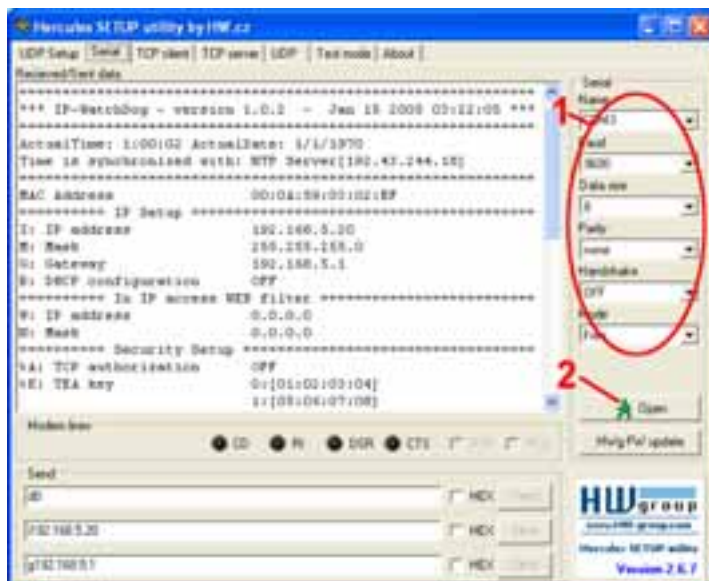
Hercules SETUP utility by HW.cz

UDP Setup | Serial | TCP client | TCP server | UDP | Test mode | About

Received/Sent data

**********************************************************
*** IP-WatchDog - version 1.0.2 - Jan 15 2005 03:22:05 ***
**********************************************************
ActualTime: 1:00:02 ActualDate: 1/1/1970
Time is synchronized with: NTP Server[192.43.244.18]
**********************************************************
MAC Address 00:04:59:00:02:EF
********** IP Setup ***********
I: IP address 192.168.5.20
M: Mask 255.255.255.0
G: Gateway 192.168.5.1
D: DHCP configuration OFF
********** In IP access WEB filter ***********
W: IP address 0.0.0.0
N: Mask 0.0.0.0
********** Security Setup ***********
%A: TCP authorization OFF
%E: TEA key 0:[01:02:03:04]
1:[05:06:07:08]

Modem lines

CD RI DSR CTS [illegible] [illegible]

Send

d0 HEX Send

i192.168.5.20 HEX Send

g192.168.5.1 HEX Send

Serial

Name
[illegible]

Baud
9600

Data size
8

Parity
none

Handshake
OFF

Mode
Free

1

2

Open

HWg FW update

HW group
www.HW-group.com

Hercules SETUP utility

Version 2.6.7